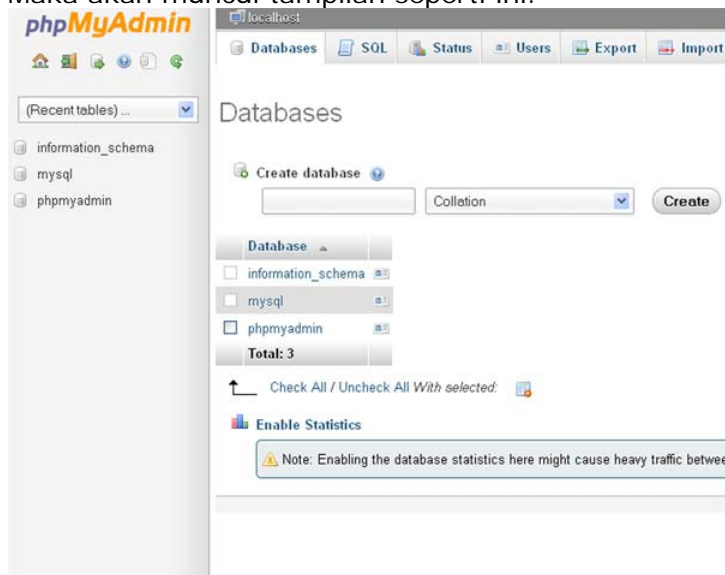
Maka akan muncul tampilan seperti ini:

phpMyAdmin

(Recent tables) ...

information_schema
mysql
phpmyadmin

localhost

Databases | SQL | Status | Users | Export | Import

Databases

Create database

Collation

Create

| Database |
|---|
| information_schema |
| mysql |
| phpmyadmin |
| Total: 3 |

Check All / Uncheck All With selected:

Enable Statistics

Note: Enabling the database statistics here might cause heavy traffic betwee